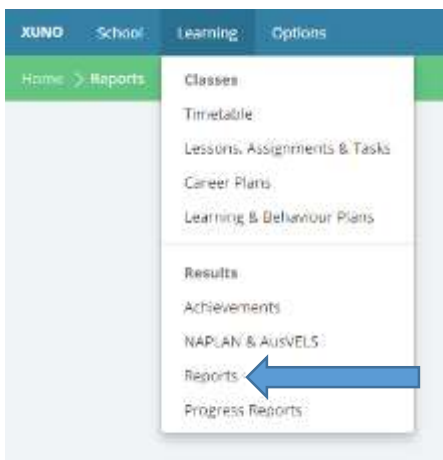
XUNO School Learning Options

Home > Reports

Classes

Timetable

Lessons, Assignments & Tasks

Career Plans

Learning & Behaviour Plans

Results

Achievements

NAPLAN & AusVELS

Reports

Progress Reports